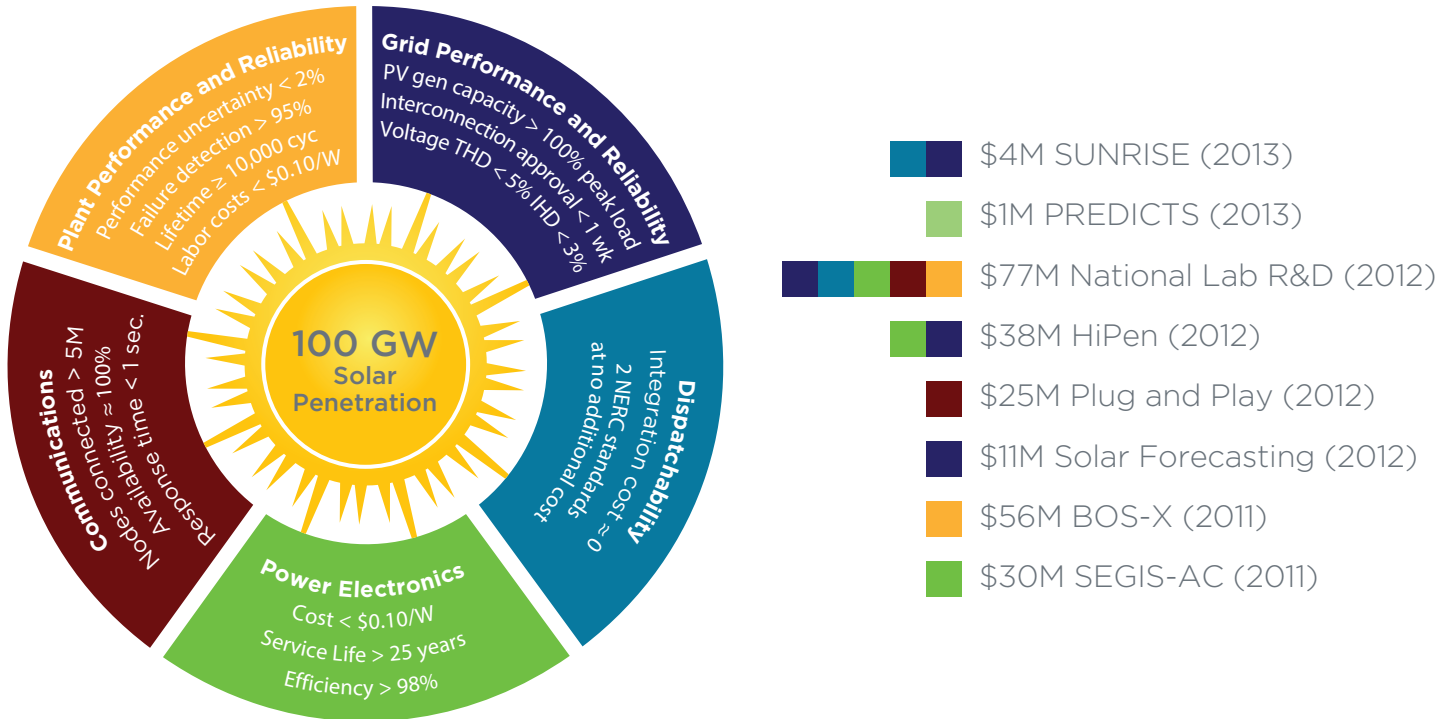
Plant Performance and Reliability
Performance uncertainty < 2%
Failure detection > 95%
Lifetime ≥ 10,000 cyc
Labor costs < \$0.10/W

Grid Performance and Reliability
PV gen capacity > 100% peak load
Interconnection approval < 1 wk
Voltage THD < 5% IHD < 3%

Communications
Nodes connected > 5M
Availability ≥ 100%
Response time < 1 sec.

100 GW
Solar
Penetration

Dispatchability
Integration cost ≈ 0
2 NERC standards
at no additional cost

Power Electronics
Cost < \$0.10/W
Service Life > 25 years
Efficiency > 98%

\$4M SUNRISE (2013)
\$1M PREDICTS (2013)
\$77M National Lab R&D (2012)
\$38M HiPen (2012)
\$25M Plug and Play (2012)
\$11M Solar Forecasting (2012)
\$56M BOS-X (2011)
\$30M SEGIS-AC (2011)